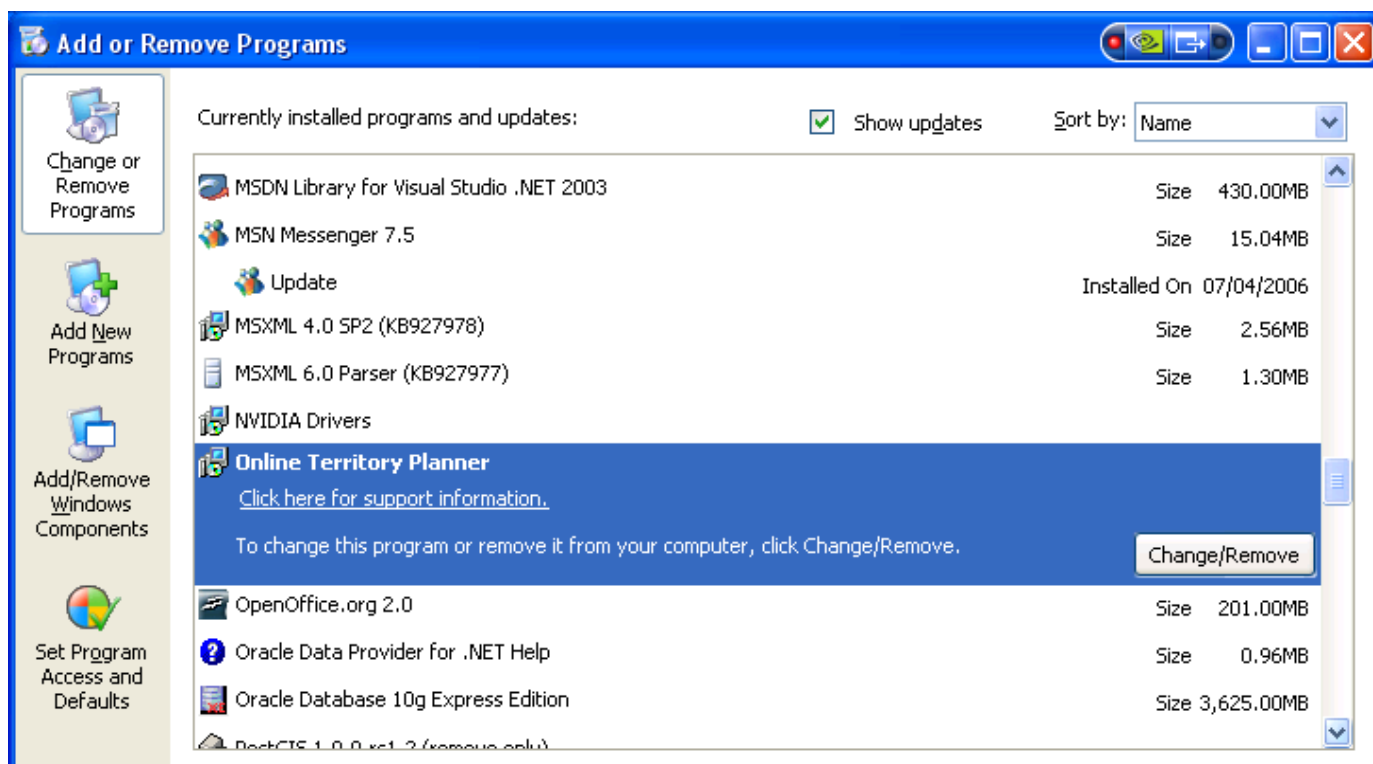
Add or Remove Programs

Change or Remove Programs

Add New Programs

Add/Remove Windows Components

Set Program Access and Defaults

Currently installed programs and updates:

Show updates

Sort by: Name

| | |
|---|---|
| MSDN Library for Visual Studio .NET 2003 | Size 430.00MB |
| MSN Messenger 7.5 | Size 15.04MB |
| Update | Installed On 07/04/2006 |
| MSXML 4.0 SP2 (KB927978) | Size 2.56MB |
| MSXML 6.0 Parser (KB927977) | Size 1.30MB |
| NVIDIA Drivers | |
| Online Territory Planner | |
| OpenOffice.org 2.0 | Size 201.00MB |
| Oracle Data Provider for .NET Help | Size 0.96MB |
| Oracle Database 10g Express Edition | Size 3,625.00MB |

Click here for support information.

To change this program or remove it from your computer, click Change/Remove.

Change/Remove

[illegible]